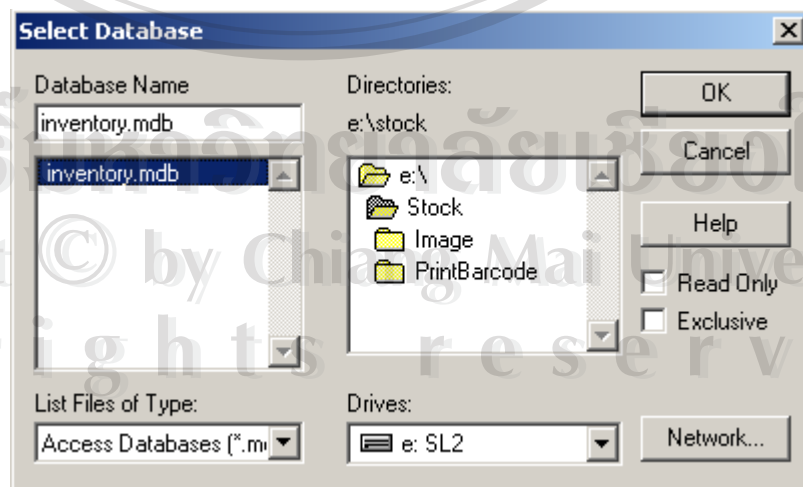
Select Database

Database Name
inventory.mdb
inventory.mdb

Directories:
e:\stock
e:\
Stock
Image
PrintBarcode

OK
Cancel
Help
Read Only
Exclusive

List Files of Type:
Access Databases (*.m

Drives:
e: SL2

Network...

ลิขสิทธิ์มหาวิทยาลัยเชียงใหม่
Copyright © by Chiang Mai University
All rights reserved